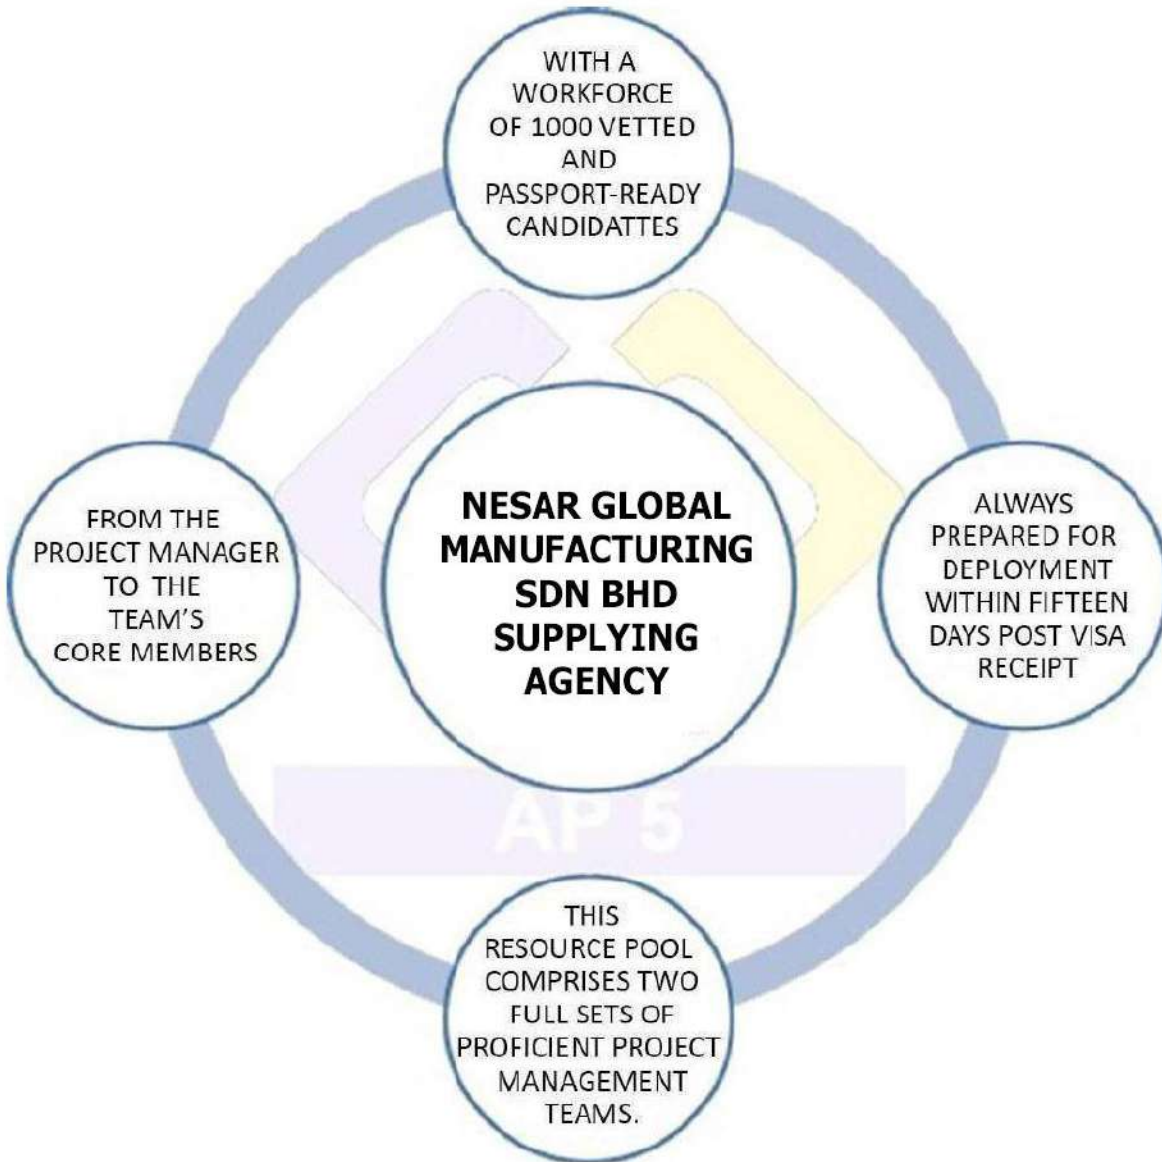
WITH A WORKFORCE OF 1000 VETTED AND PASSPORT-READY CANDIDATTES

FROM THE PROJECT MANAGER TO THE TEAM'S CORE MEMBERS

NESAR GLOBAL MANUFACTURING SDN BHD SUPPLYING AGENCY

ALWAYS PREPARED FOR DEPLOYMENT WITHIN FIFTEEN DAYS POST VISA RECEIPT

AP 5

THIS RESOURCE POOL COMPRISES TWO FULL SETS OF PROFICIENT PROJECT MANAGEMENT TEAMS.